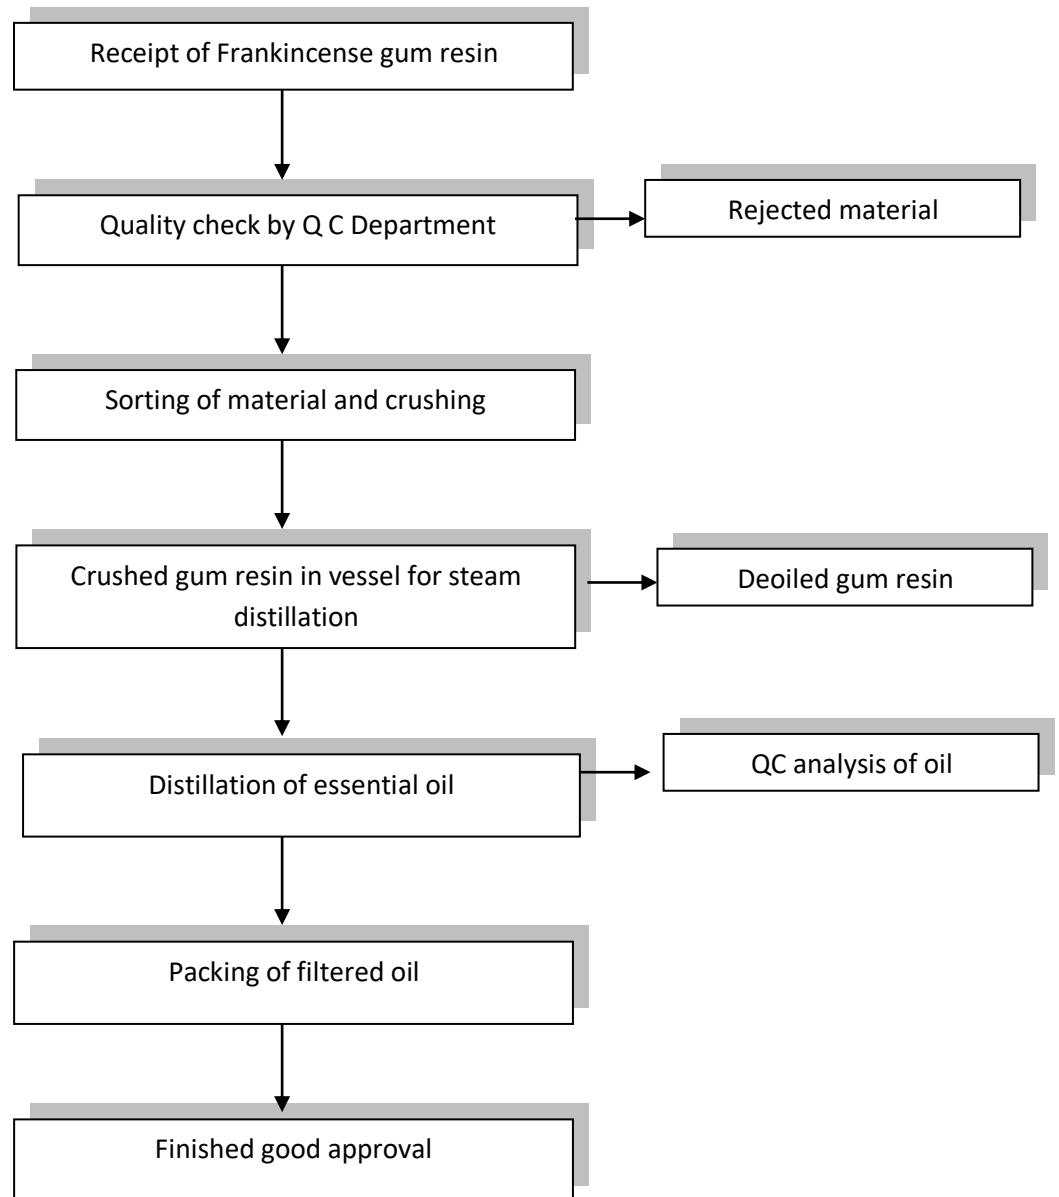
Receipt of Frankincense gum resin

Quality check by Q C Department

Rejected material

Sorting of material and crushing

Crushed gum resin in vessel for steam distillation

Deoiled gum resin

Distillation of essential oil

QC analysis of oil

Packing of filtered oil

Finished good approval